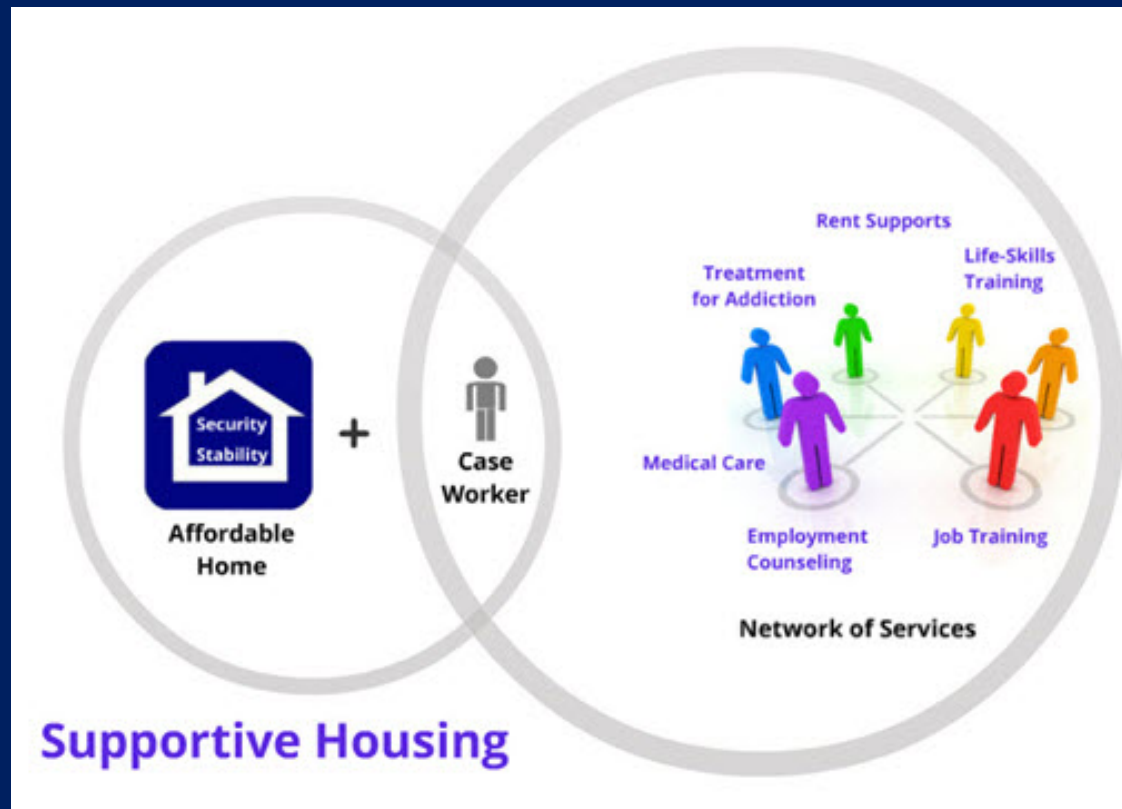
Security
Stability

Affordable Home

+

Case Worker

Rent Supports

Treatment for Addiction

Life-Skills Training

Medical Care

Employment Counseling

Job Training

Network of Services

Supportive Housing